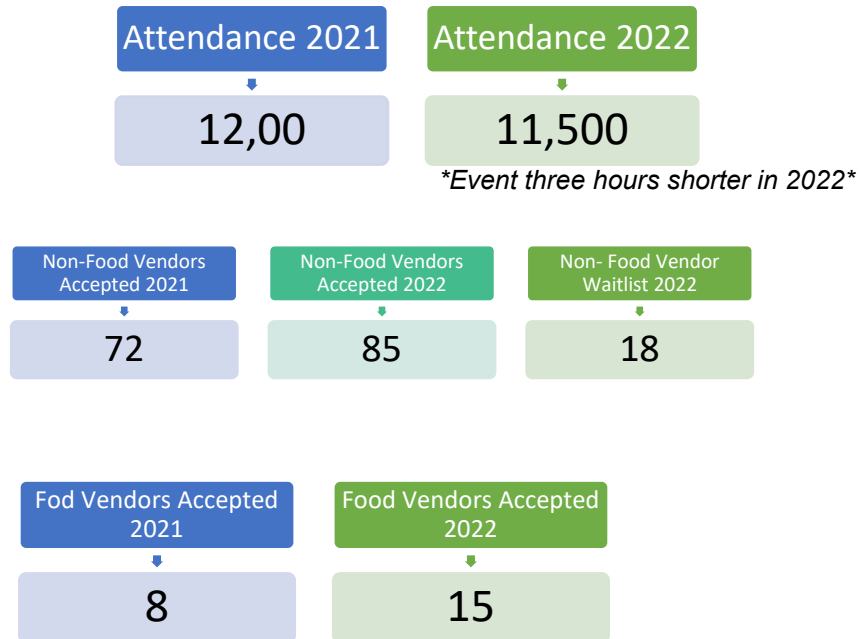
Attendance 2021

12,00

Attendance 2022

11,500

*Event three hours shorter in 2022*

Non-Food Vendors Accepted 2021

72

Non-Food Vendors Accepted 2022

85

Non- Food Vendor Waitlist 2022

18

Fod Vendors Accepted 2021

8

Food Vendors Accepted 2022

15